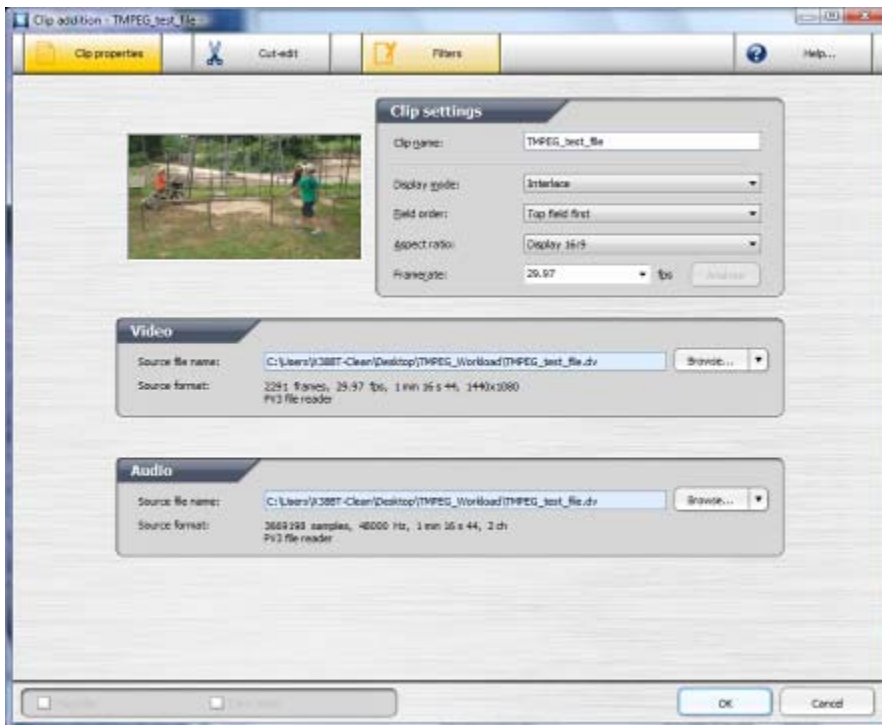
Clip addition - TMPEG_test_file

Clip properties

Cut-edit

Filters

Help...

Clip settings

Clip name: TMPEG_test_file

Display mode: Interlace

Field order: Top field first

Aspect ratio: Display 16:9

Frame rate: 29.97 fps

Analyze

Video

Source file name: C:\Users\X38BT-Clean\Desktop\TMPEG_Workload\TMPEG_test_file.dv

Browse...

Source format: 2291 frames, 29.97 fps, 1 min 16 s 44, 1440x1080
PV3 file reader

Audio

Source file name: C:\Users\X38BT-Clean\Desktop\TMPEG_Workload\TMPEG_test_file.dv

Browse...

Source format: 3669198 samples, 48000 Hz, 1 min 16 s 44, 2 ch
PV3 file reader

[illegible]

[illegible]

OK

Cancel